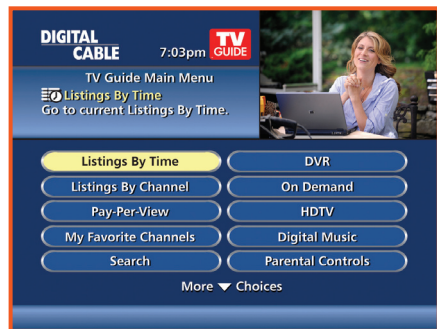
DIGITAL CABLE 7:03pm TV GUIDE

TV Guide Main Menu
Listings By Time
Go to current Listings By Time.

Listings By Time
DVR
Listings By Channel
On Demand
Pay-Per-View
HDTV
My Favorite Channels
Digital Music
Search
Parental Controls

More ▼ Choices